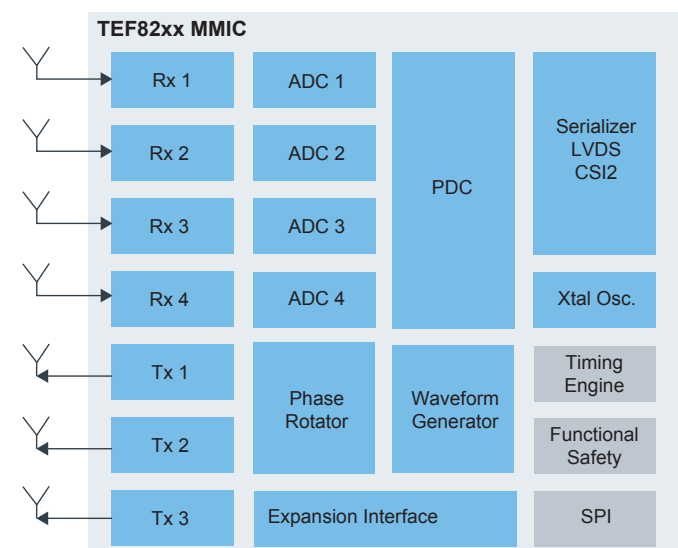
TEF82xx MMIC

Rx 1

Rx 2

Rx 3

Rx 4

Tx 1

Tx 2

Tx 3

ADC 1

ADC 2

ADC 3

ADC 4

Phase Rotator

PDC

Waveform Generator

Serializer LVDS CSI2

Xtal Osc.

Timing Engine

Functional Safety

Expansion Interface

SPI